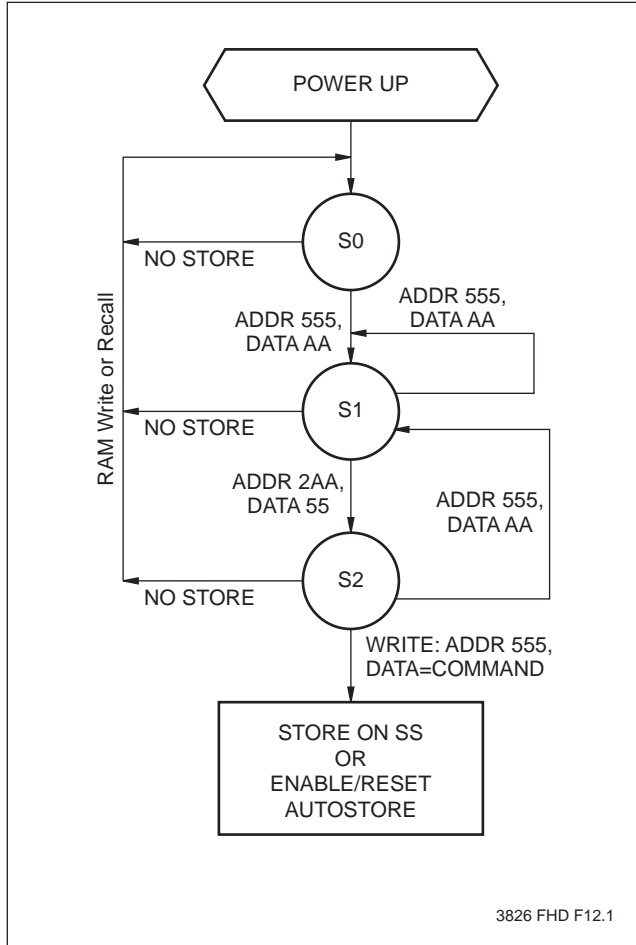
POWER UP

S0

NO STORE

ADDR 555, DATA AA

ADDR 555, DATA AA

S1

NO STORE

RAM Write or Recall

ADDR 2AA, DATA 55

ADDR 555, DATA AA

S2

NO STORE

WRITE: ADDR 555, DATA=COMMAND

STORE ON SS
OR
ENABLE/RESET
AUTOSTORE

3826 FHD F12.1